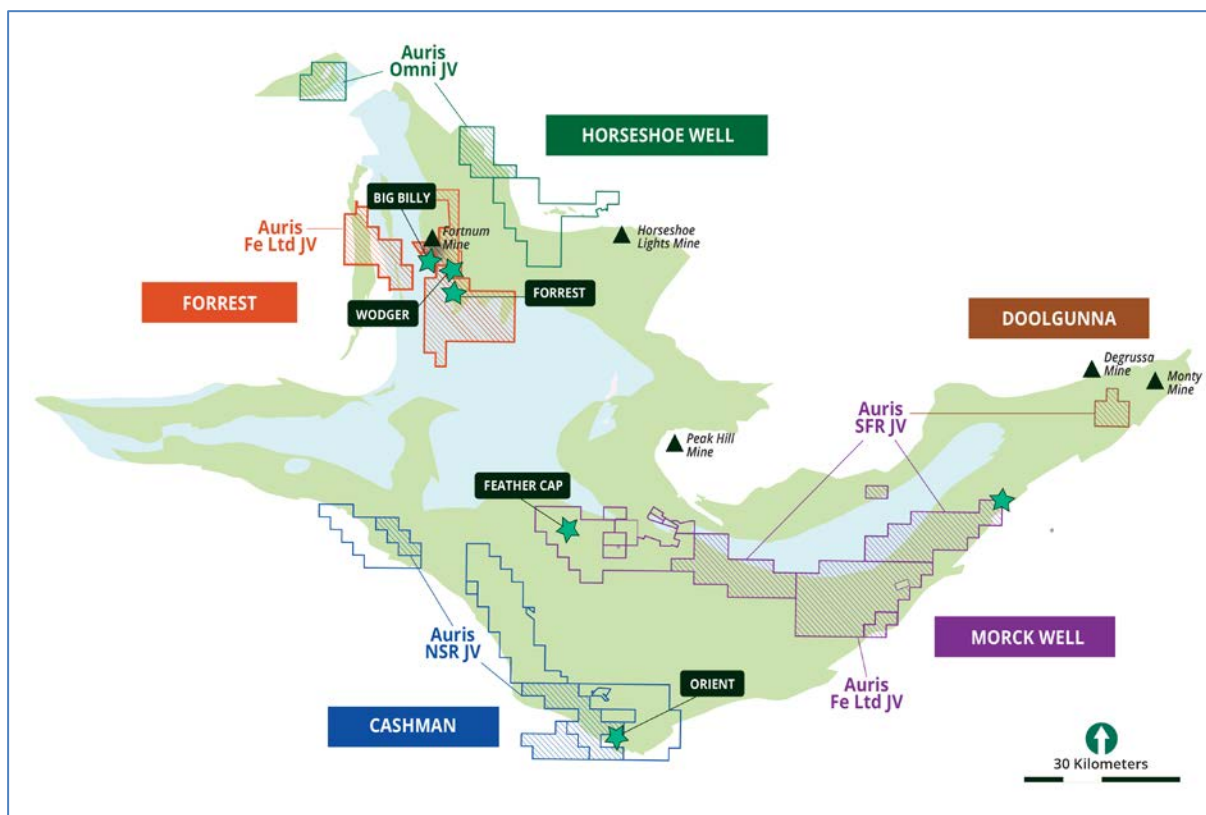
Auris Omni JV

HORSESHOE WELL

BIG BILLY

Fortnum Mine

Horseshoe Lights Mine

Auris Fe Ltd JV

FORREST

FORREST

WODGER

DOOLGUNNA

Degrussa Mine

Monty Mine

Auris SFR JV

Peak Hill Mine

FEATHER CAP

MORCK WELL

Auris NSR JV

ORIENT

Auris Fe Ltd JV

CASHMAN

30 Kilometers